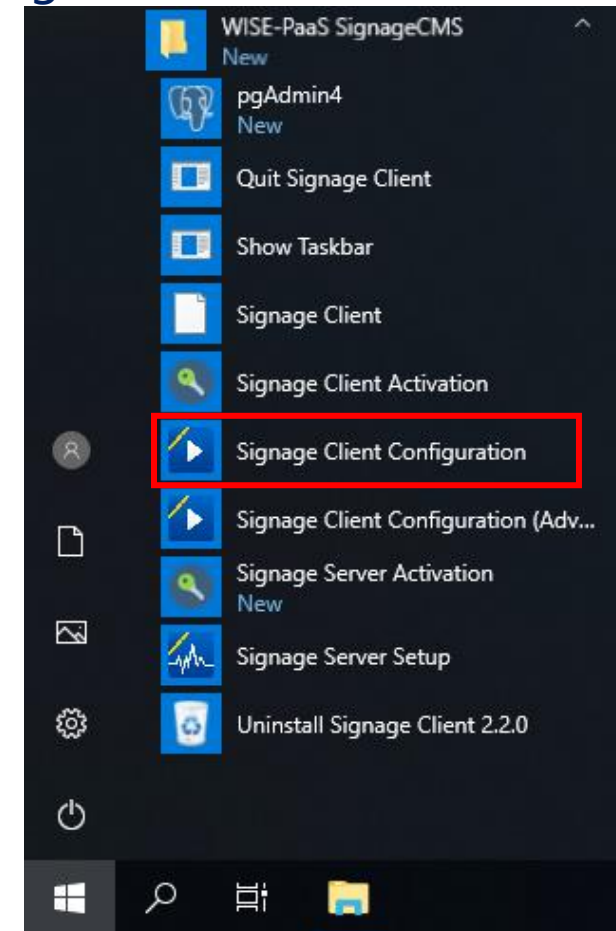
WISE-PaaS SignageCMS
New

pgAdmin4
New

Quit Signage Client

Show Taskbar

Signage Client

Signage Client Activation

Signage Client Configuration

Signage Client Configuration (Adv...

Signage Server Activation
New

Signage Server Setup

Uninstall Signage Client 2.2.0